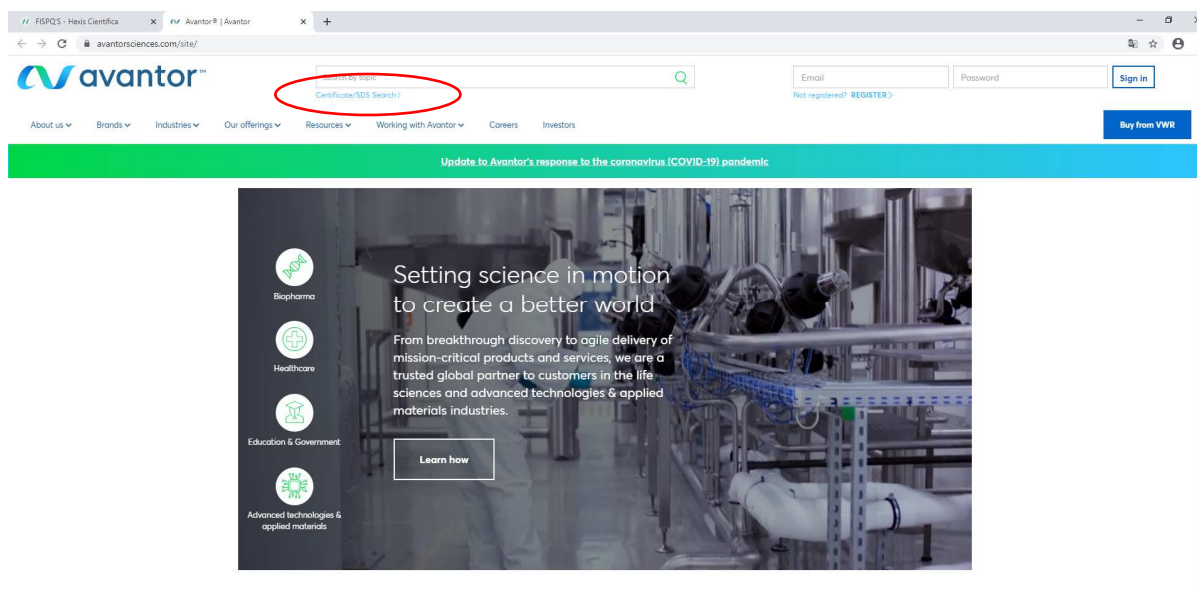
FISPQ'S - Hexis Cientifica × Avantor® | Avantor × +

avantorsciences.com/site/

avantor™

Search by topic

Certificate/SDS Search>

Email Password Sign in

Not registered? REGISTER>

About us Brands Industries Our offerings Resources Working with Avantor Careers Investors

Buy from VWR

Update to Avantor's response to the coronavirus (COVID-19) pandemic

Biopharma

Healthcare

Education & Government

Advanced technologies & applied materials

Setting science in motion to create a better world

From breakthrough discovery to agile delivery of mission-critical products and services, we are a trusted global partner to customers in the life sciences and advanced technologies & applied materials industries.

Learn how